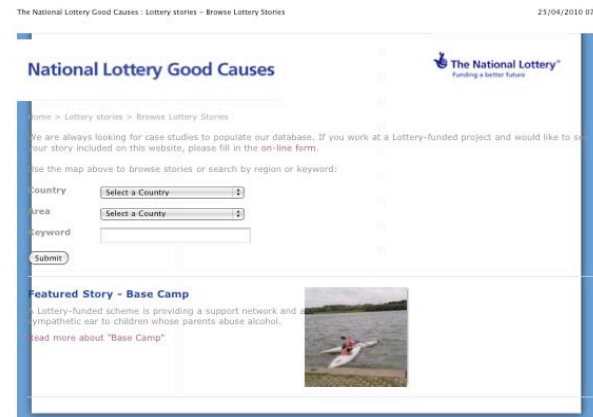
The National Lottery Good Causes : Lottery stories – Browse Lottery Stories

25/04/2010 07

National Lottery Good Causes

The National Lottery®
Funding a better future

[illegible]ome > Lottery stories > Browse Lottery Stories

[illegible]e are always looking for case studies to populate our database. If you work at a Lottery-funded project and would like to s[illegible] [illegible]our story included on this website, please fill in the on-line form.

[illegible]se the map above to browse stories or search by region or keyword:

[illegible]ountry Select a Country

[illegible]rea Select a County

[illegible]eyword

Submit

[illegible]eatured Story - Base Camp

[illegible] Lottery-funded scheme is providing a support network and a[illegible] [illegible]ympathetic ear to children whose parents abuse alcohol.

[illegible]ead more about "Base Camp"